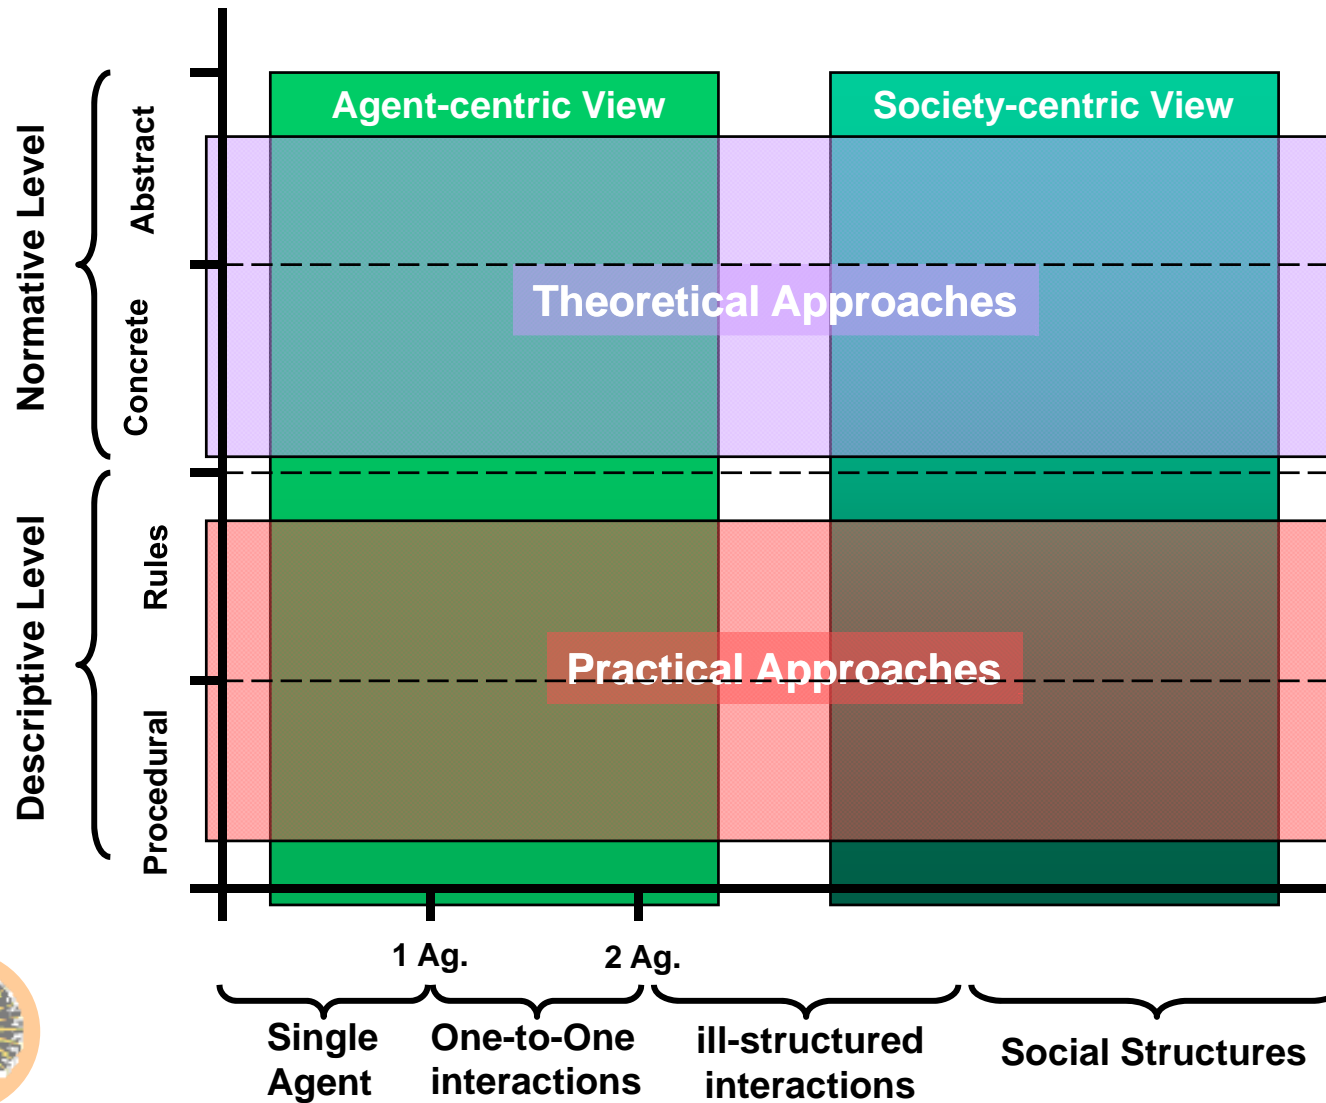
Agent-centric View

Society-centric View

Normative Level

Abstract

Concrete

Theoretical Approaches

Descriptive Level

Rules

Procedural

Practical Approaches

1 Ag.

2 Ag.

Single Agent

One-to-One interactions

ill-structured interactions

Social Structures